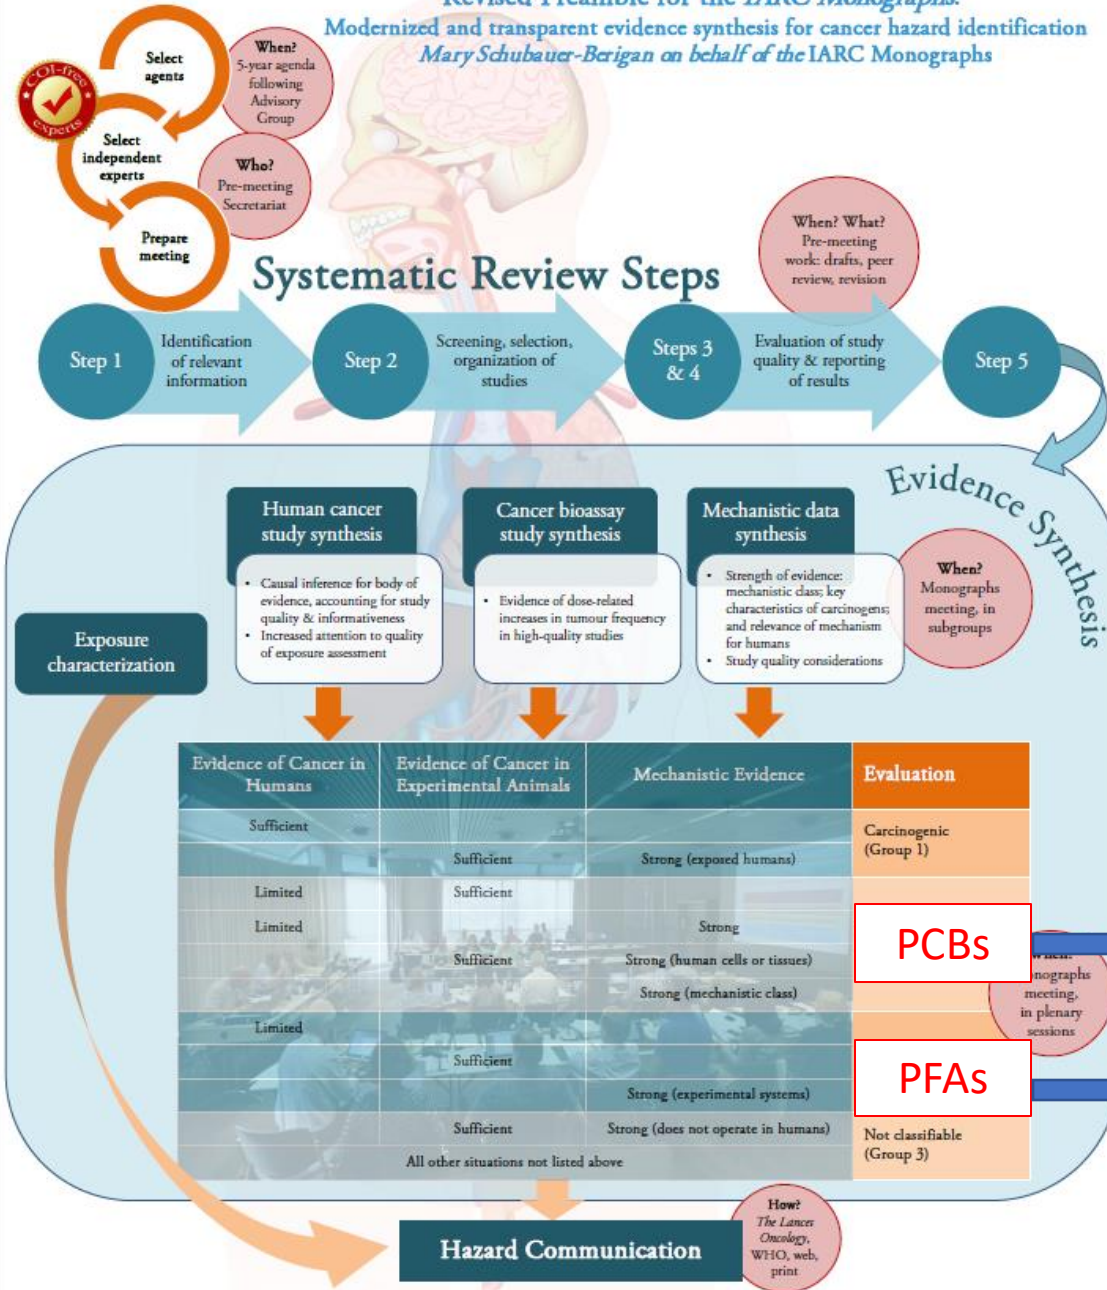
Revised Preamble for the IARC Monographs:
Modernized and transparent evidence synthesis for cancer hazard identification
Mary Schubauer-Berigan on behalf of the IARC Monographs

COI-free experts

Select agents

When? 5-year agenda following Advisory Group

Select independent experts

Who? Pre-meeting Secretariat

Prepare meeting

Systematic Review Steps

When? What? Pre-meeting work: drafts, peer review, revision

Step 1
Identification of relevant information
Step 2
Screening, selection, organization of studies
Steps 3 & 4
Evaluation of study quality & reporting of results
Step 5

Evidence Synthesis

Human cancer study synthesis
- Causal inference for body of evidence, accounting for study quality & informativeness
- Increased attention to quality of exposure assessment

Cancer bioassay study synthesis
- Evidence of dose-related increases in tumour frequency in high-quality studies

Mechanistic data synthesis
- Strength of evidence: mechanistic class; key characteristics of carcinogens; and relevance of mechanism for humans
- Study quality considerations

When? Monographs meeting, in subgroups

Exposure characterization

| Evidence of Cancer in Humans | Evidence of Cancer in Experimental Animals | Mechanistic Evidence | Evaluation |
|---|---|---|---|
| Sufficient | | | Carcinogenic (Group 1) |
| | Sufficient | Strong (exposed humans) | |
| Limited | Sufficient | | |
| Limited | | Strong | PCBs |
| | Sufficient | Strong (human cells or tissues) | |
| | | Strong (mechanistic class) | |
| Limited | | | |
| | Sufficient | | PFAs |
| | | Strong (experimental systems) | |
| | Sufficient | Strong (does not operate in humans) | Not classifiable (Group 3) |
| All other situations not listed above | | | |

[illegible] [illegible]nographs meeting, in plenary sessions

Hazard Communication

How? The Lancet Oncology, WHO, web, print